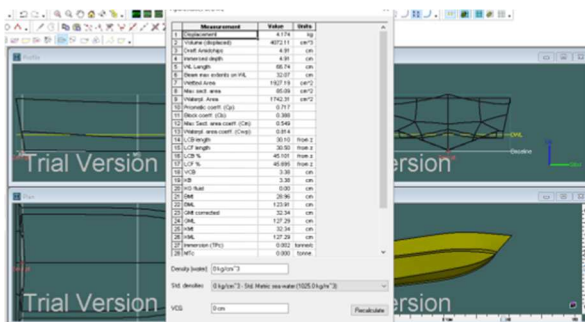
Profile

Trial Version

Plan

Trial Version

ersion

ersion

DWL

Baseline

| | Measurement | Value | Units |
|---|---|---|---|
| 1 | Displacement | 4.174 | kg |
| 2 | Volume (displaced) | 4072.11 | cm^3 |
| 3 | Draft Amidships | 4.91 | cm |
| 4 | Immersed depth | 4.91 | cm |
| 5 | WL Length | 88.74 | cm |
| 6 | Beam max extents on WL | 32.07 | cm |
| 7 | Wetted Area | 1927.19 | cm^2 |
| 8 | Max sect. area | 85.09 | cm^2 |
| 9 | Waterpl. Area | 1742.31 | cm^2 |
| 10 | Prismatic coeff. (Cp) | 0.717 | |
| 11 | Block coeff. (Cb) | 0.388 | |
| 12 | Max Sect. area coeff. (Cm) | 0.549 | |
| 13 | Waterpl. area coeff. (Cwp) | 0.614 | |
| 14 | LCB length | 30.10 | from z |
| 15 | LCF length | 30.50 | from z |
| 16 | LCB % | 45.101 | from z |
| 17 | LCF % | 45.895 | from z |
| 18 | VCB | 3.38 | cm |
| 19 | KB | 3.38 | cm |
| 20 | KG fluid | 0.00 | cm |
| 21 | BMt | 28.96 | cm |
| 22 | BML | 123.91 | cm |
| 23 | GMt corrected | 32.34 | cm |
| 24 | GML | 127.29 | cm |
| 25 | KMt | 32.34 | cm |
| 26 | KML | 127.29 | cm |
| 27 | Immersion (TPc) | 0.002 | tonne/c |
| 28 | MTc | 0.000 | tonne |

Density (water) 0 kg/cm^3

Std. densities 0 kg/cm^3 - Std. Metric sea water (1025.0 kg/m^3)

VCG 0 cm

Recalculate